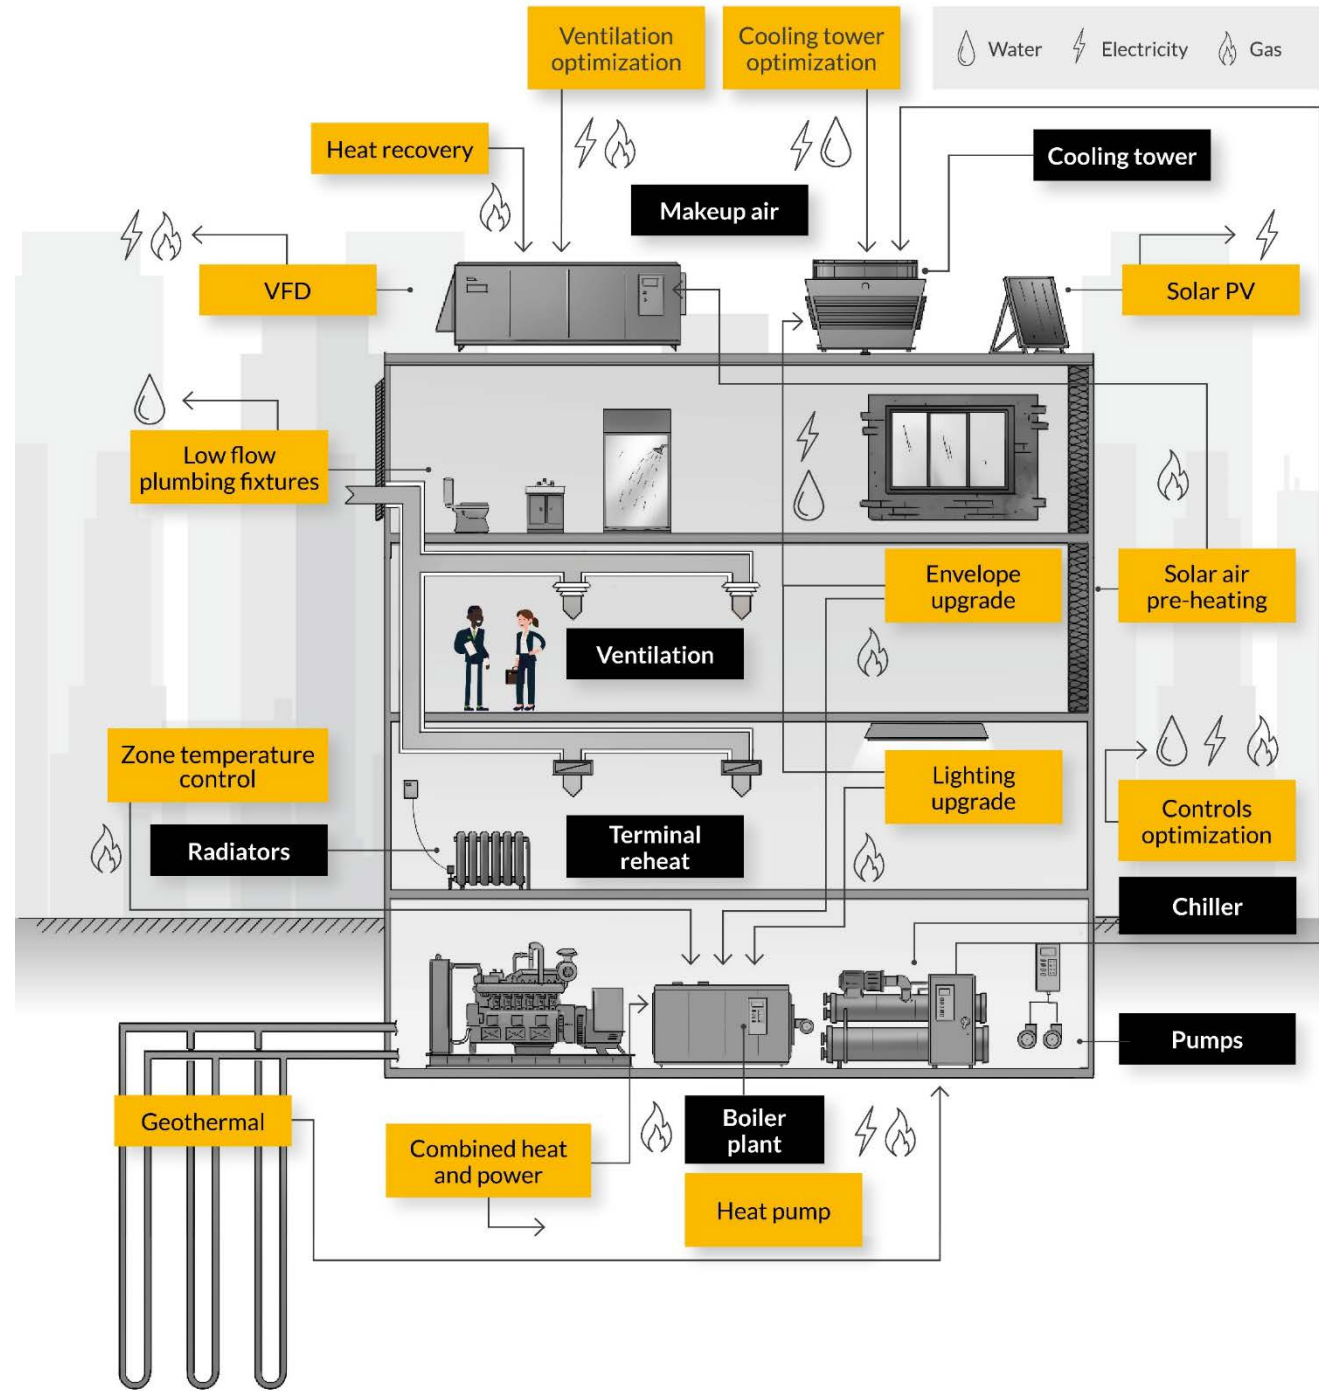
Ventilation optimization

Cooling tower optimization

Water Electricity Gas

Heat recovery

Cooling tower

Makeup air

VFD

Solar PV

Low flow plumbing fixtures

Envelope upgrade

Solar air pre-heating

Ventilation

Zone temperature control

Lighting upgrade

Controls optimization

Radiators

Terminal reheat

Chiller

Pumps

Geothermal

Boiler plant

Combined heat and power

Heat pump